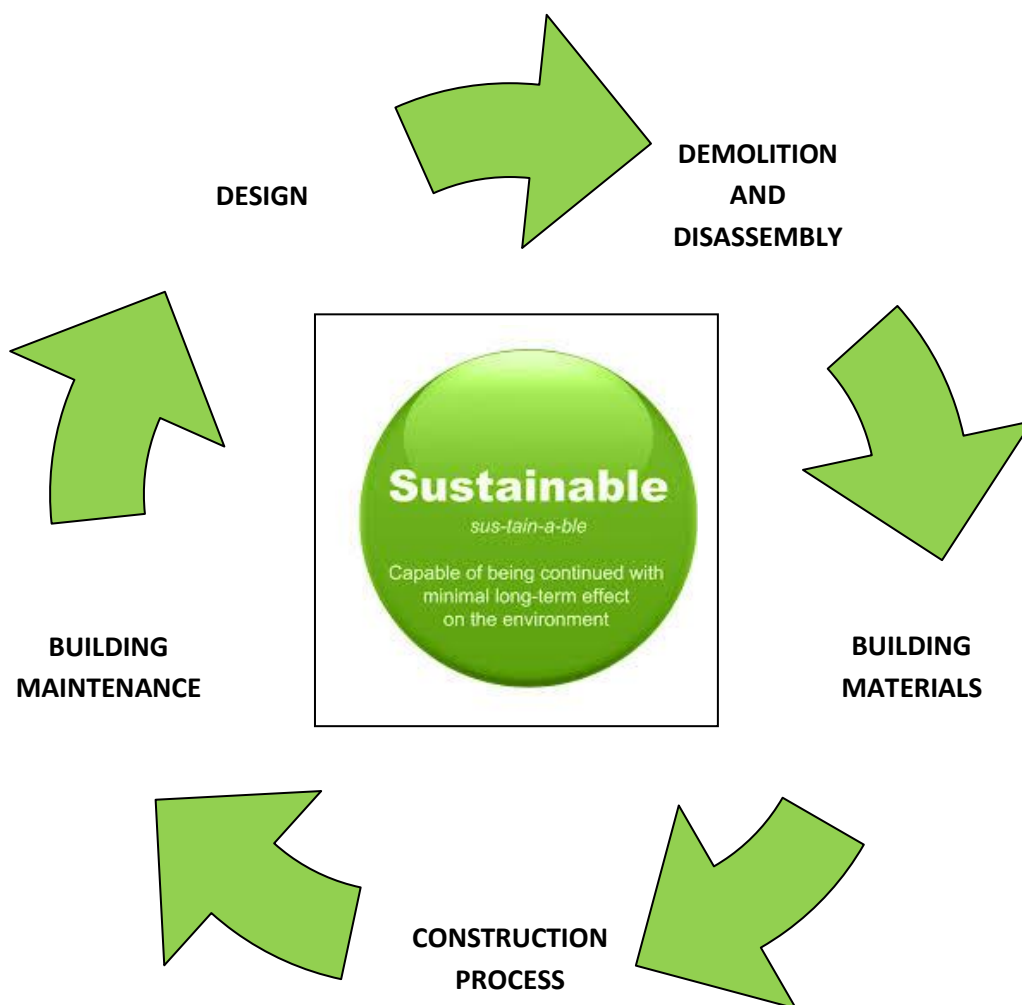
DESIGN

DEMOLITION AND DISASSEMBLY

Sustainable

sus-tain-a-ble

Capable of being continued with minimal long-term effect on the environment

BUILDING MAINTENANCE

BUILDING MATERIALS

CONSTRUCTION PROCESS